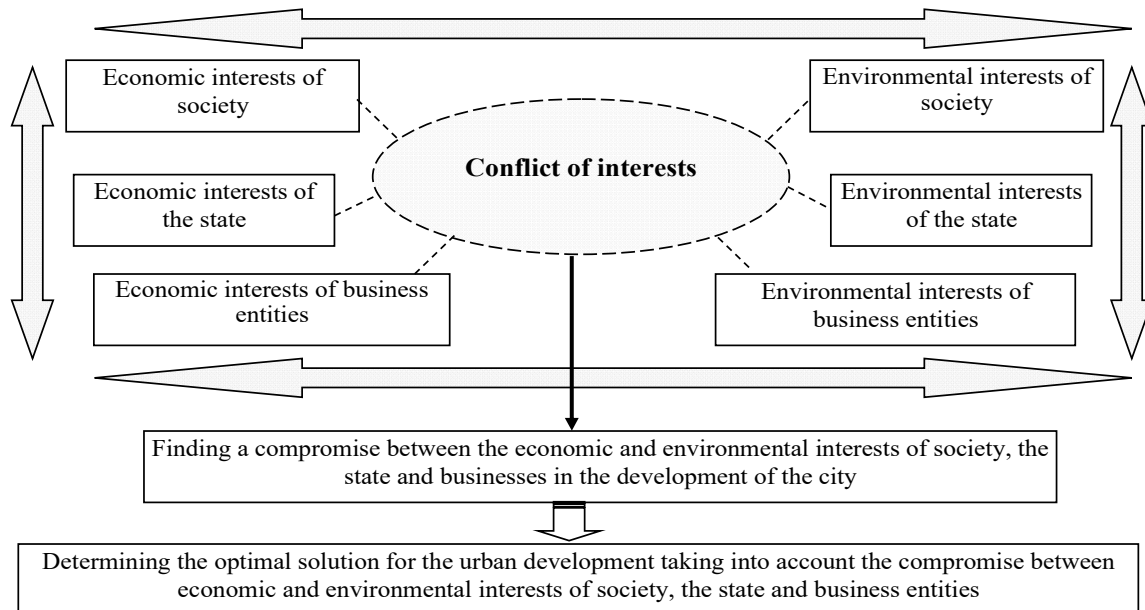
Economic interests of society

Environmental interests of society

Conflict of interests

Economic interests of the state

Environmental interests of the state

Economic interests of business entities

Environmental interests of business entities

Finding a compromise between the economic and environmental interests of society, the state and businesses in the development of the city

Determining the optimal solution for the urban development taking into account the compromise between economic and environmental interests of society, the state and business entities